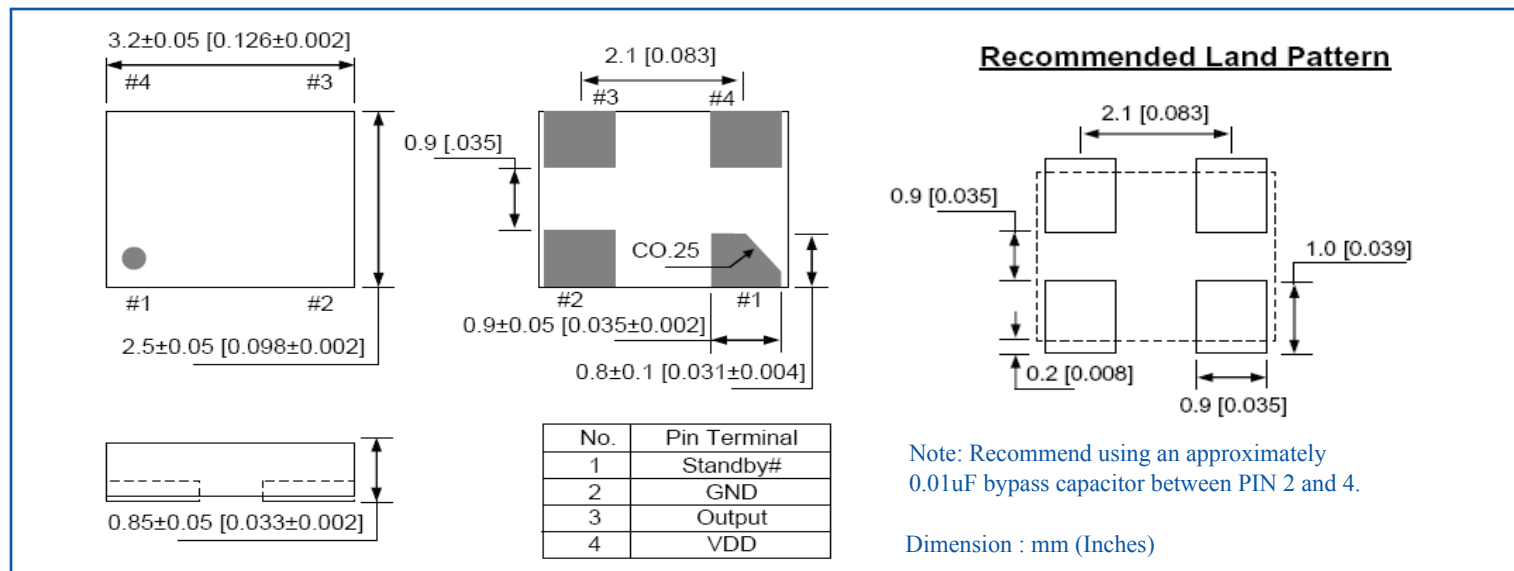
3.2±0.05 [0.126±0.002]

#4 #3

#1 #2

2.5±0.05 [0.098±0.002]

2.1 [0.083]

#3 #4

0.9 [.035]

CO.25

#2 #1

0.9±0.05 [0.035±0.002]

0.8±0.1 [0.031±0.004]

Recommended Land Pattern

2.1 [0.083]

0.9 [0.035]

1.0 [0.039]

0.2 [0.008]

0.9 [0.035]

0.85±0.05 [0.033±0.002]

| No. | Pin Terminal |
|---|---|
| 1 | Standby# |
| 2 | GND |
| 3 | Output |
| 4 | VDD |

Note: Recommend using an approximately 0.01uF bypass capacitor between PIN 2 and 4.

Dimension : mm (Inches)